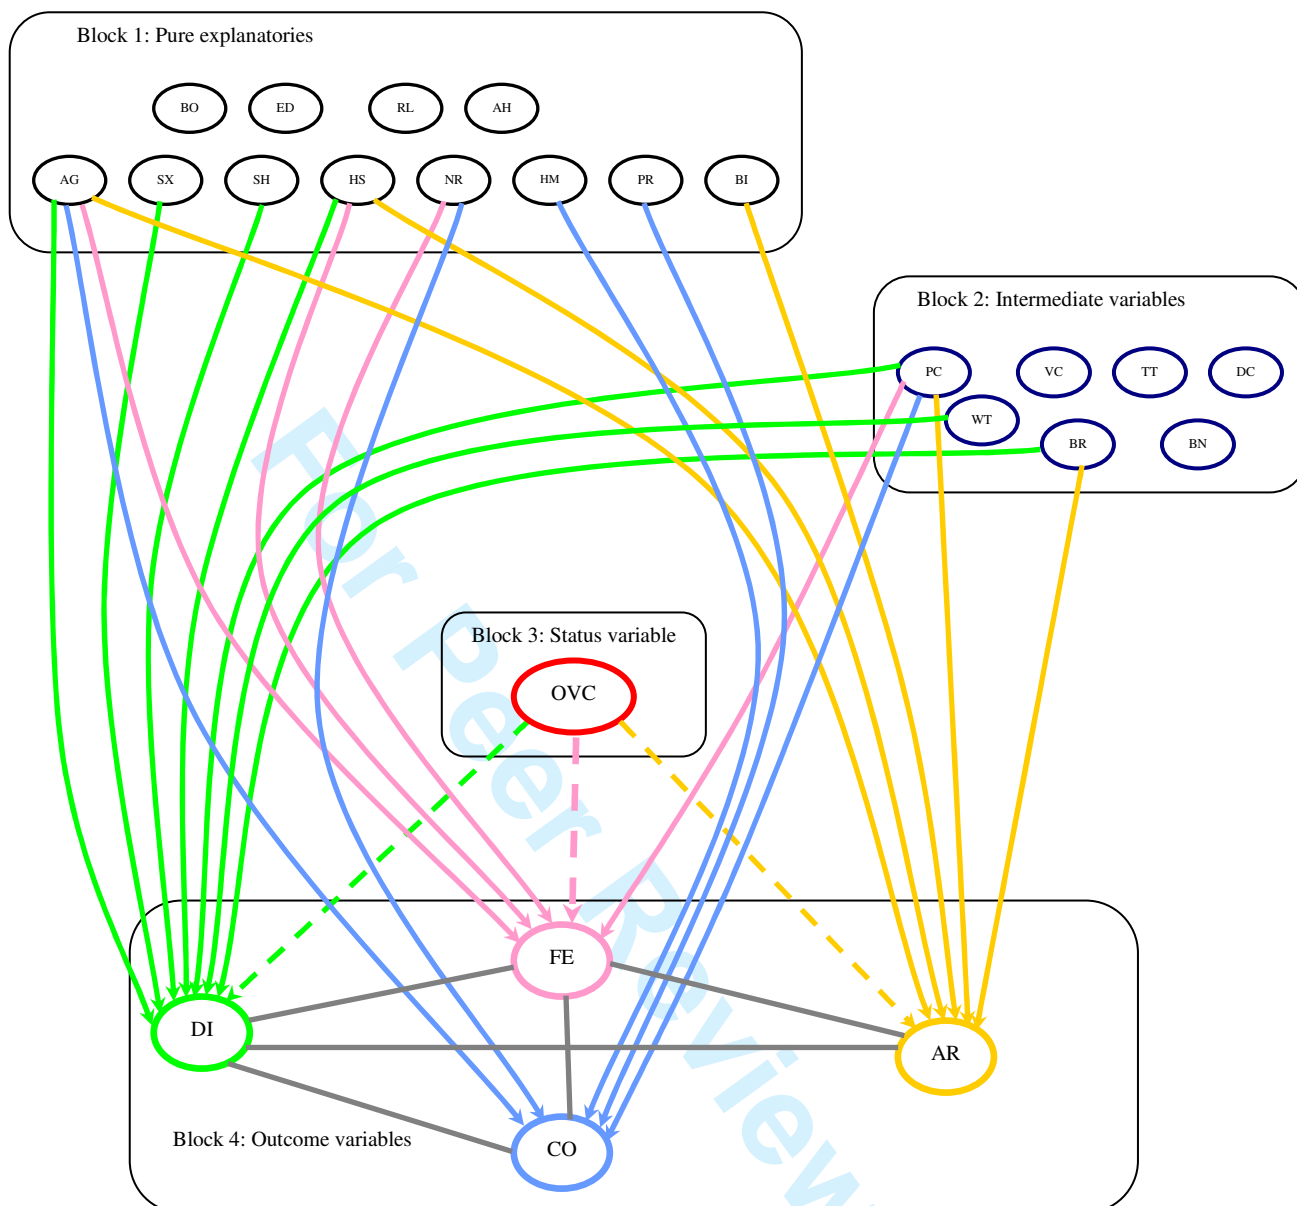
Block 1: Pure explanatories

BO ED RL AH

AG SX SH HS NR HM PR BI

Block 2: Intermediate variables

PC VC TT DC

WT

BR BN

Block 3: Status variable

OVC

FE

DI

AR

Block 4: Outcome variables

CO

For Peer Review